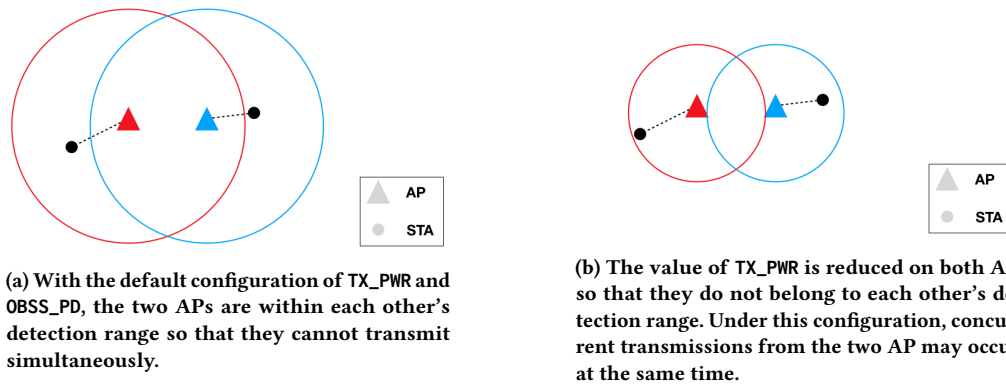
AP

STA

(a) With the default configuration of TX_PWR and OBSS_PD, the two APs are within each other's detection range so that they cannot transmit simultaneously.

AP

STA

(b) The value of TX_PWR is reduced on both A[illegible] so that they do not belong to each other's de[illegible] tection range. Under this configuration, concu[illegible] rent transmissions from the two AP may occu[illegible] at the same time.